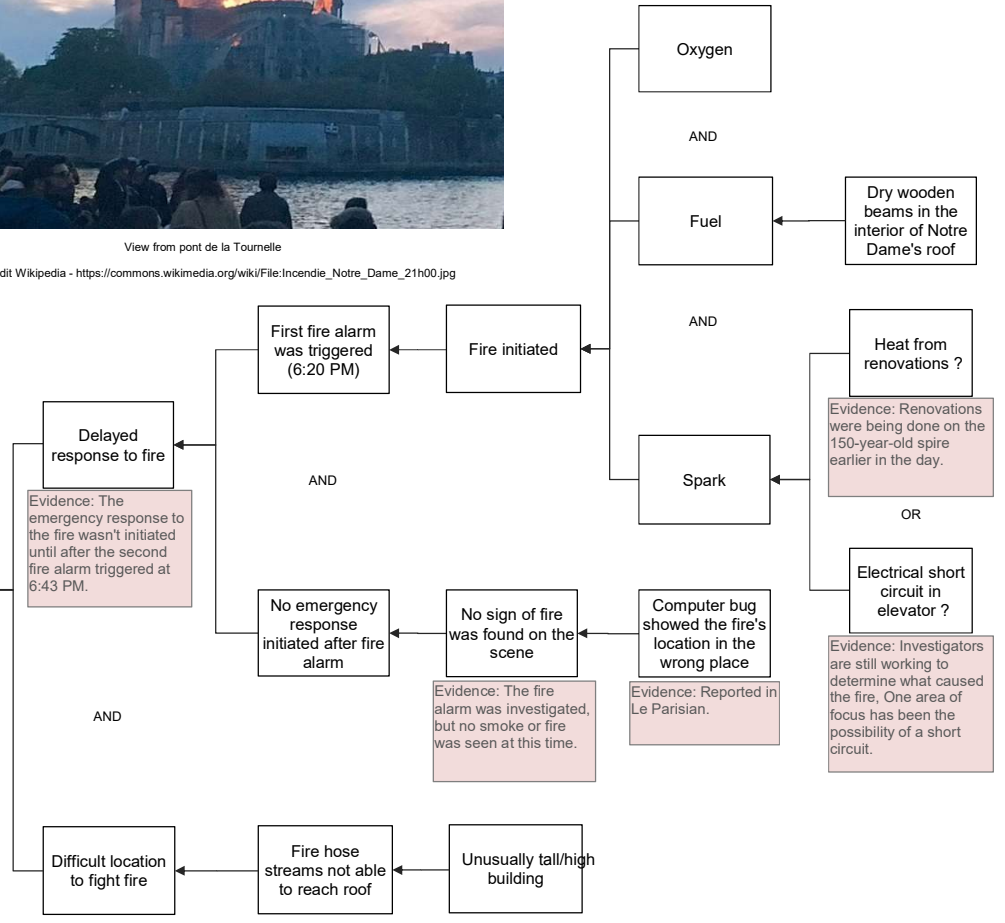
View from pont de la Tournelle

dit Wikipedia - https://commons.wikimedia.org/wiki/File:Incendie_Notre_Dame_21h00.jpg

Oxygen

AND

Fuel

Dry wooden beams in the interior of Notre Dame's roof

AND

First fire alarm was triggered (6:20 PM)

Fire initiated

Heat from renovations ?

Evidence: Renovations were being done on the 150-year-old spire earlier in the day.

Delayed response to fire

AND

Spark

OR

Evidence: The emergency response to the fire wasn't initiated until after the second fire alarm triggered at 6:43 PM.

Electrical short circuit in elevator ?

No emergency response initiated after fire alarm

No sign of fire was found on the scene

Computer bug showed the fire's location in the wrong place

Evidence: Investigators are still working to determine what caused the fire, One area of focus has been the possibility of a short circuit.

Evidence: The fire alarm was investigated, but no smoke or fire was seen at this time.

Evidence: Reported in Le Parisian.

AND

Difficult location to fight fire

Fire hose streams not able to reach roof

Unusually tall/high building